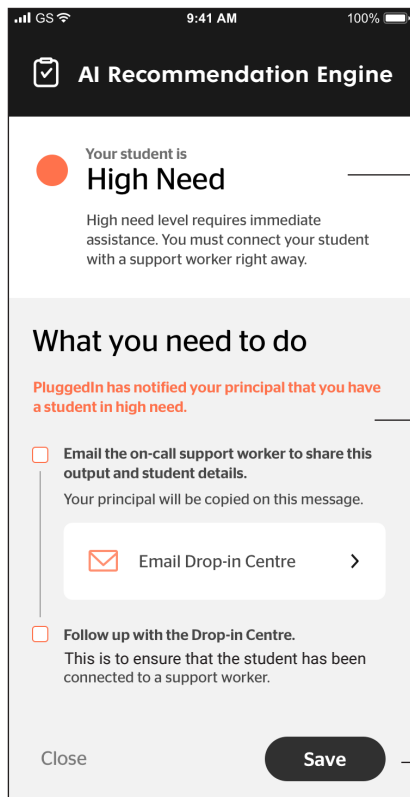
GS 9:41 AM 100%

AI Recommendation Engine

Your student is

High Need

High need level requires immediate assistance. You must connect your student with a support worker right away.

What you need to do

PluggedIn has notified your principal that you have a student in high need.

Email the on-call support worker to share this output and student details.

Your principal will be copied on this message.

Email Drop-in Centre

Follow up with the Drop-in Centre.

This is to ensure that the student has been connected to a support worker.

Close

Save